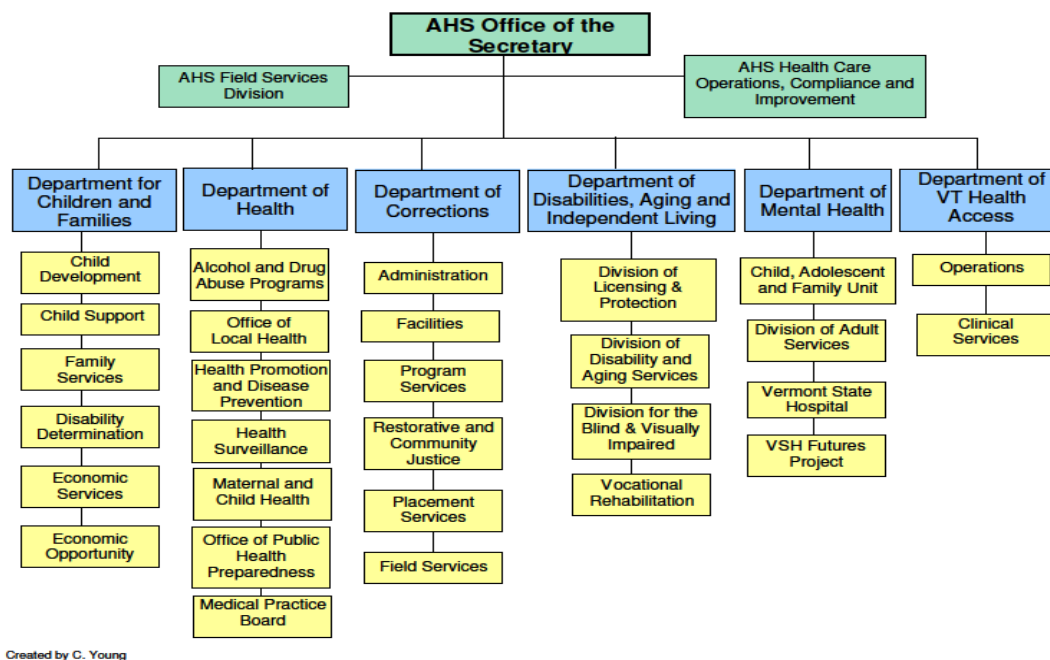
AHS Office of the Secretary

AHS Field Services Division

AHS Health Care Operations, Compliance and Improvement

Department for Children and Families

Child Development

Child Support

Family Services

Disability Determination

Economic Services

Economic Opportunity

Department of Health

Alcohol and Drug Abuse Programs

Office of Local Health

Health Promotion and Disease Prevention

Health Surveillance

Maternal and Child Health

Office of Public Health Preparedness

Medical Practice Board

Department of Corrections

Administration

Facilities

Program Services

Restorative and Community Justice

Placement Services

Field Services

Department of Disabilities, Aging and Independent Living

Division of Licensing & Protection

Division of Disability and Aging Services

Division for the Blind & Visually Impaired

Vocational Rehabilitation

Department of Mental Health

Child, Adolescent and Family Unit

Division of Adult Services

Vermont State Hospital

VSH Futures Project

Department of VT Health Access

Operations

Clinical Services

Created by C. Young